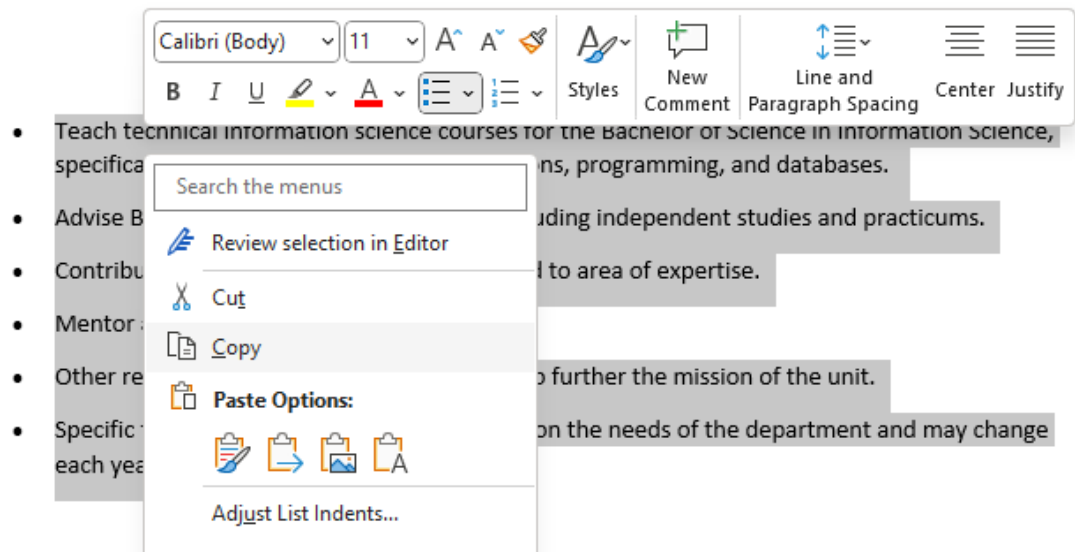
Calibri (Body) 11 A A

B I U A

Styles

New Comment

Line and Paragraph Spacing

Center Justify

- Teach technical information science courses for the Bachelor of Science in Information Science, specifica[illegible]ns, programming, and databases.
- Advise B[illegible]uding independent studies and practicums.
- Contribu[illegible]d to area of expertise.
- Mentor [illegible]
- Other re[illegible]o further the mission of the unit.
- Specific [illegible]on the needs of the department and may change each yea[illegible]

Search the menus

Review selection in Editor

Cut

Copy

Paste Options:

Adjust List Indents...